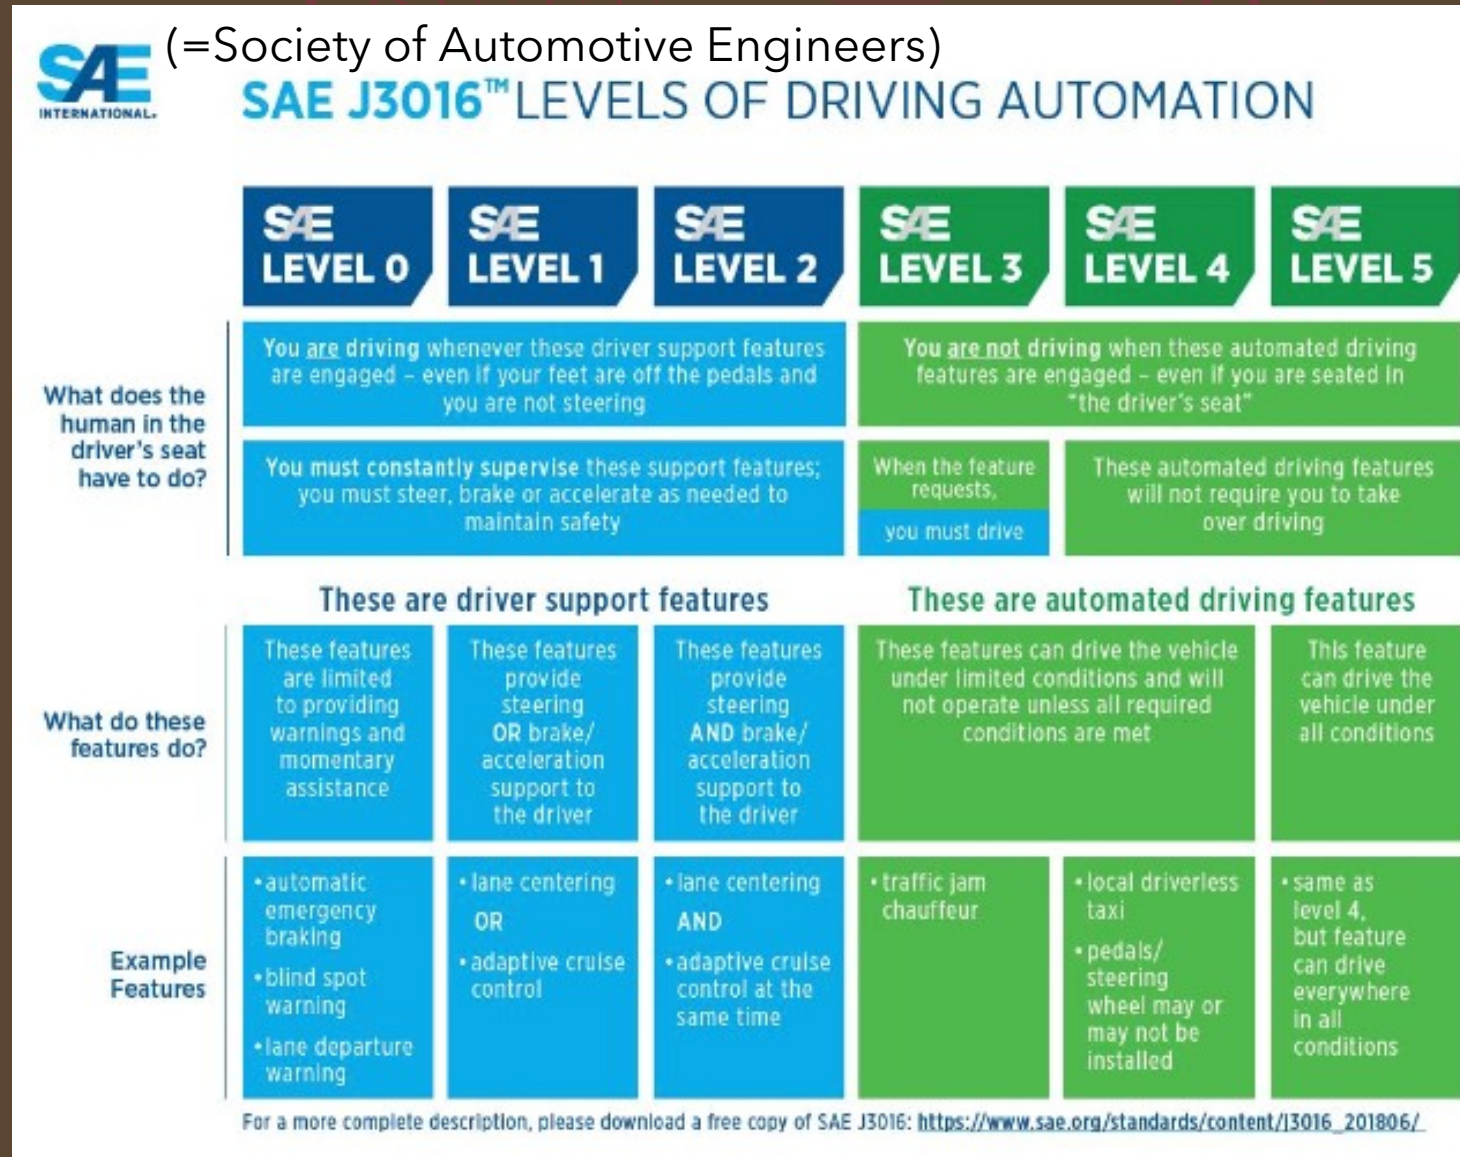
SAE INTERNATIONAL.

(=Society of Automotive Engineers)

SAE J3016™ LEVELS OF DRIVING AUTOMATION

| | SAE LEVEL 0 | SAE LEVEL 1 | SAE LEVEL 2 | SAE LEVEL 3 | SAE LEVEL 4 | SAE LEVEL 5 |
|---|---|---|---|---|---|---|
| What does the human in the driver's seat have to do? | You are driving whenever these driver support features are engaged – even if your feet are off the pedals and you are not steering | | | You are not driving when these automated driving features are engaged – even if you are seated in "the driver's seat" | | |
| | You must constantly supervise these support features; you must steer, brake or accelerate as needed to maintain safety | | | When the feature requests, you must drive | These automated driving features will not require you to take over driving | |
| | These are driver support features | | | These are automated driving features | | |
| What do these features do? | These features are limited to providing warnings and momentary assistance | These features provide steering OR brake/ acceleration support to the driver | These features provide steering AND brake/ acceleration support to the driver | These features can drive the vehicle under limited conditions and will not operate unless all required conditions are met | | This feature can drive the vehicle under all conditions |
| Example Features | •automatic emergency braking •blind spot warning •lane departure warning | •lane centering OR •adaptive cruise control | •lane centering AND •adaptive cruise control at the same time | •traffic jam chauffeur | •local driverless taxi •pedals/ steering wheel may or may not be installed | •same as level 4, but feature can drive everywhere in all conditions |

For a more complete description, please download a free copy of SAE J3016: https://www.sae.org/standards/content/J3016_201806/